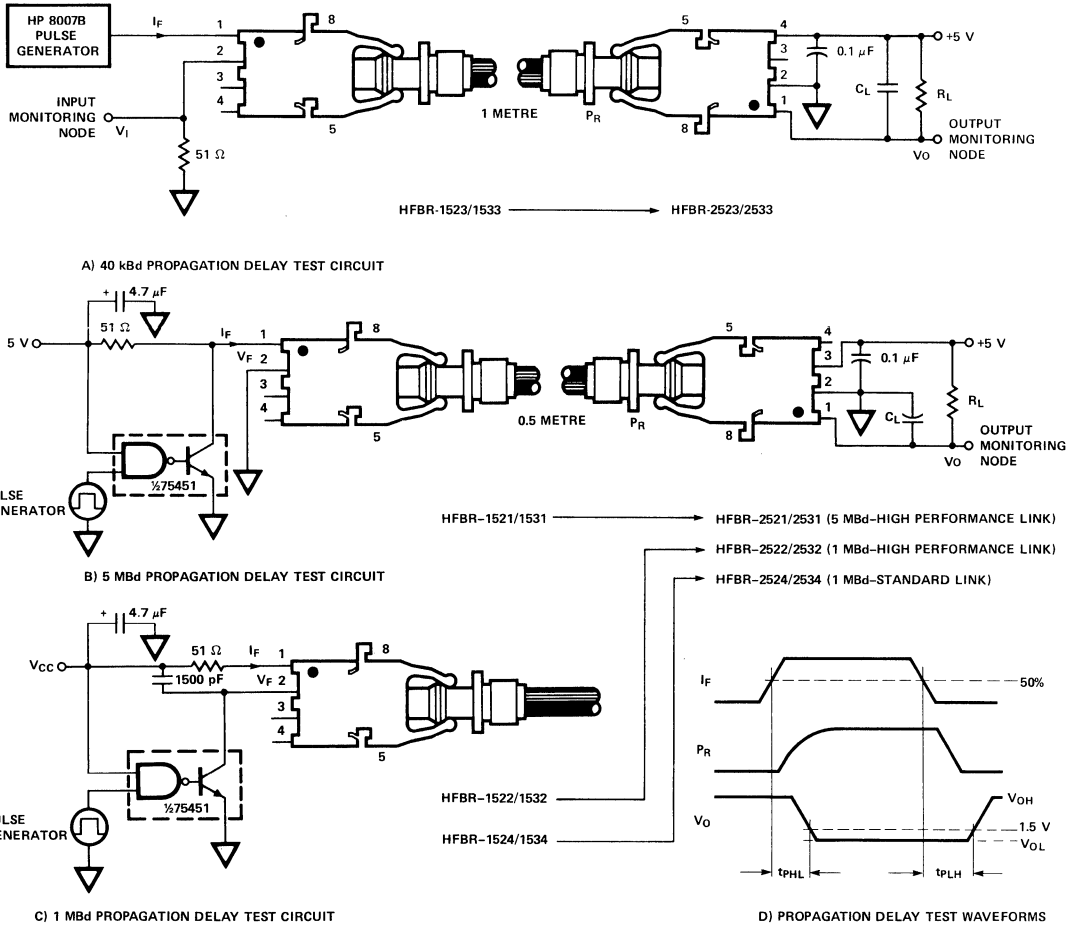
HP 8007B PULSE GENERATOR

$I_F$

1
2
3
4
5
8

INPUT MONITORING NODE $V_I$

51 Ω

1 METRE

$P_R$

5
4
3
2
1
8

0.1 μF

$C_L$

$R_L$

+5 V

OUTPUT MONITORING NODE

$V_O$

HFBR-1523/1533 → HFBR-2523/2533

A) 40 kBd PROPAGATION DELAY TEST CIRCUIT

+ 4.7 μF

5 V

51 Ω

$I_F$

1

$V_F$ 2

3
4
5
8

½75451

LSE
NERATOR

0.5 METRE

$P_R$

5
4
3
2
1
8

0.1 μF

$C_L$

$R_L$

+5 V

OUTPUT MONITORING NODE

$V_O$

HFBR-1521/1531 → HFBR-2521/2531 (5 MBd-HIGH PERFORMANCE LINK)

HFBR-2522/2532 (1 MBd-HIGH PERFORMANCE LINK)

HFBR-2524/2534 (1 MBd-STANDARD LINK)

B) 5 MBd PROPAGATION DELAY TEST CIRCUIT

+ 4.7 μF

$V_{CC}$

51 Ω

$I_F$

1

1500 pF

$V_F$ 2

3
4
5
8

½75451

LSE
NERATOR

HFBR-1522/1532

HFBR-1524/1534

$I_F$

50%

$P_R$

$V_O$

$V_{OH}$

1.5 V

$V_{OL}$

$t_{PHL}$

$t_{PLH}$

C) 1 MBd PROPAGATION DELAY TEST CIRCUIT

D) PROPAGATION DELAY TEST WAVEFORMS